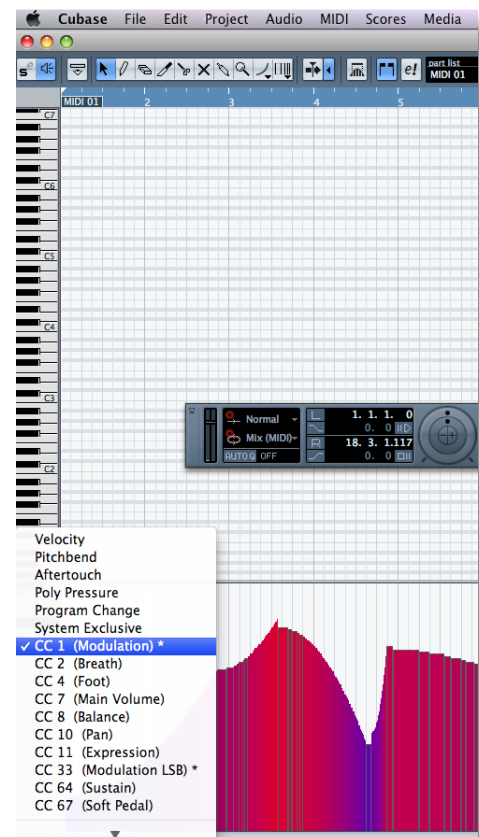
Cubase File Edit Project Audio MIDI Scores Media

part list
MIDI 01

MIDI 01
2
3
4
5

C7
C6
C5
C4
C3
C2

Normal
Mix (MIDI)
AUTO Q OFF
1. 1. 1. 0
0. 0
18. 3. 1.117
0. 0

Velocity
Pitchbend
Aftertouch
Poly Pressure
Program Change
System Exclusive
✓ CC 1 (Modulation) *
CC 2 (Breath)
CC 4 (Foot)
CC 7 (Main Volume)
CC 8 (Balance)
CC 10 (Pan)
CC 11 (Expression)
CC 33 (Modulation LSB) *
CC 64 (Sustain)
CC 67 (Soft Pedal)